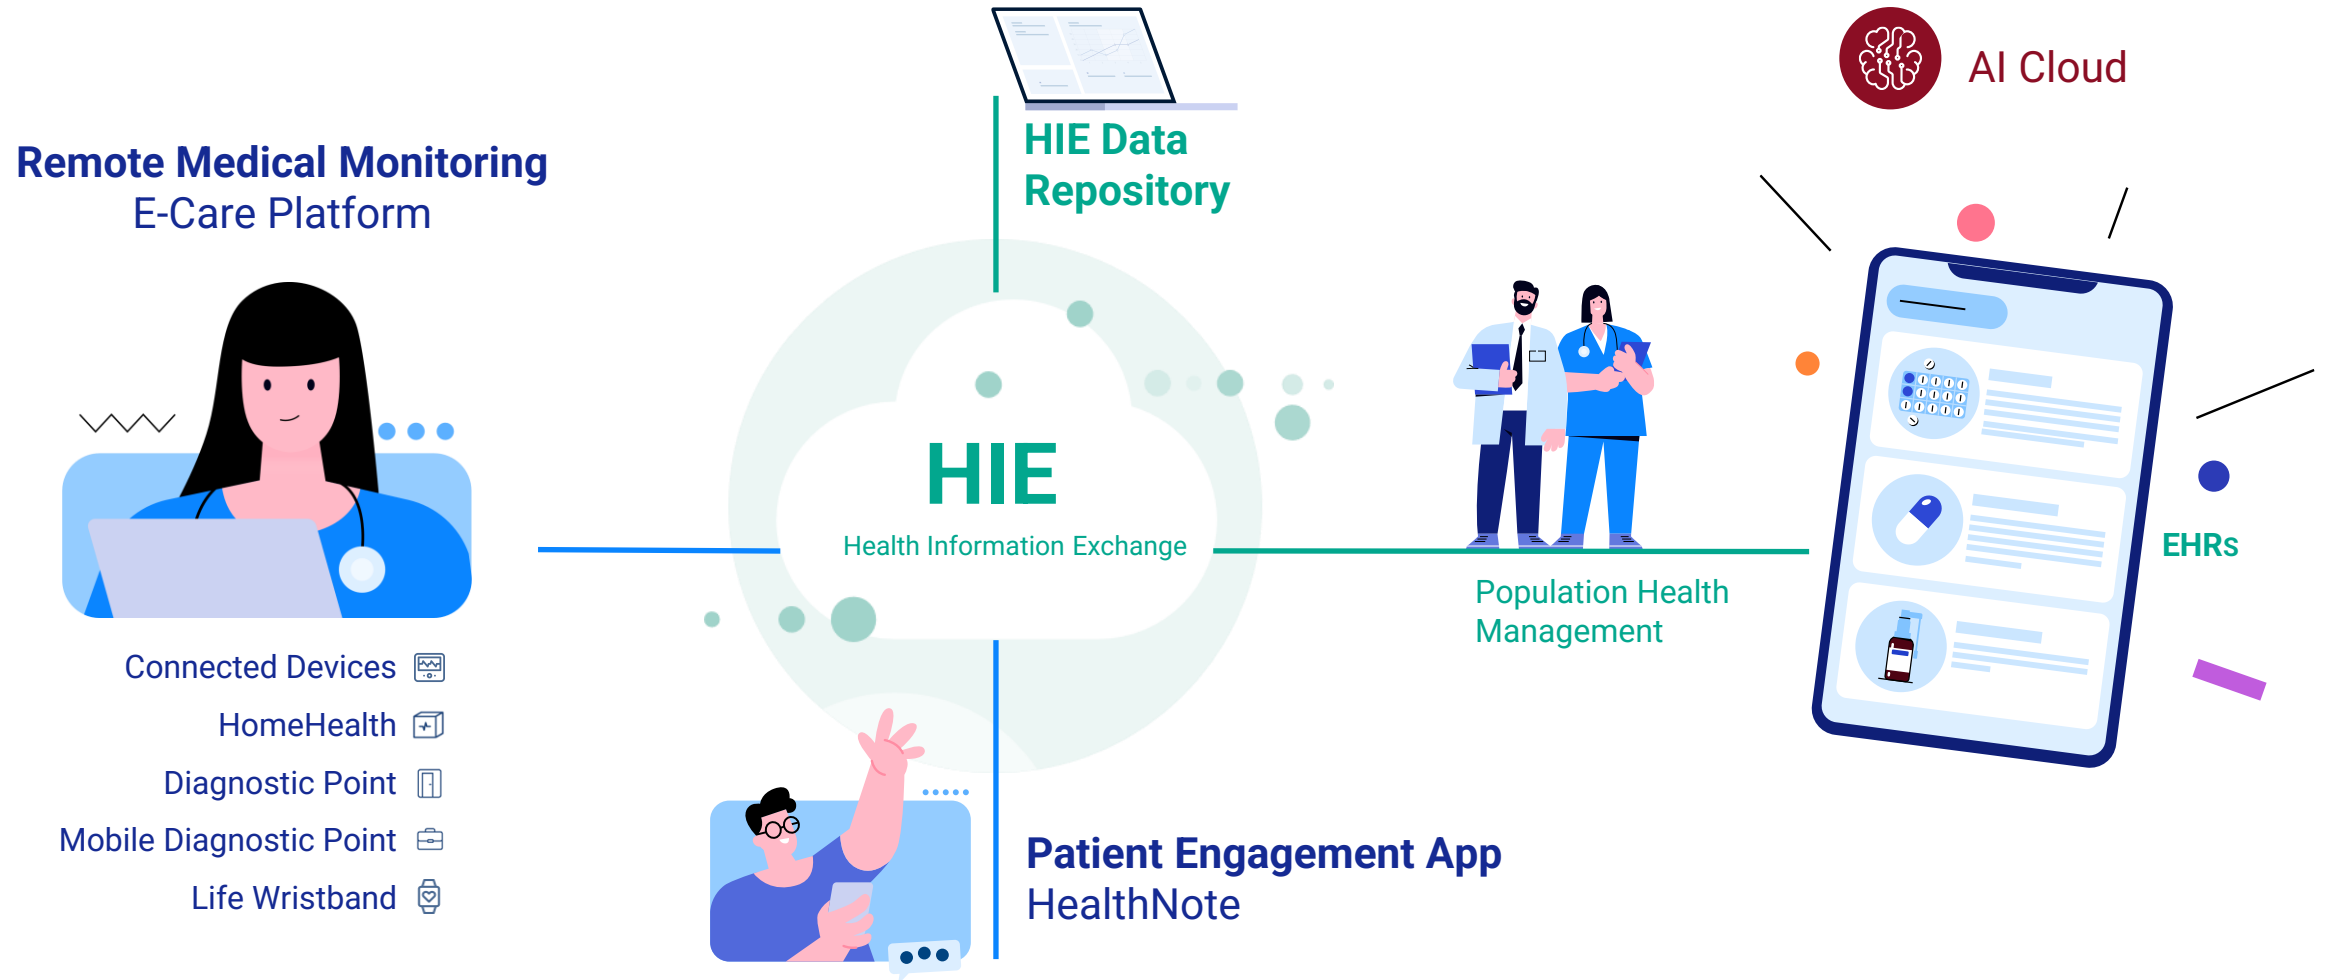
AI Cloud

Remote Medical Monitoring
E-Care Platform

HIE Data Repository

HIE
Health Information Exchange

Population Health Management

EHRs

Connected Devices
HomeHealth
Diagnostic Point
Mobile Diagnostic Point
Life Wristband

Patient Engagement App
HealthNote